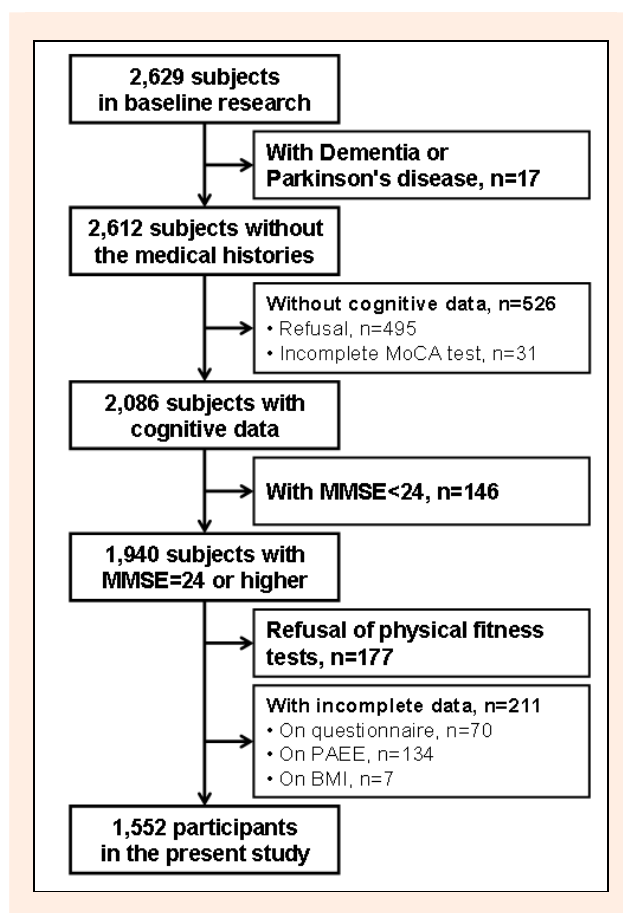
2,629 subjects in baseline research

With Dementia or Parkinson's disease, n=17

2,612 subjects without the medical histories

Without cognitive data, n=526
• Refusal, n=495
• Incomplete MoCA test, n=31

2,086 subjects with cognitive data

With MMSE<24, n=146

1,940 subjects with MMSE=24 or higher

Refusal of physical fitness tests, n=177

With incomplete data, n=211
• On questionnaire, n=70
• On PAEE, n=134
• On BMI, n=7

1,552 participants in the present study